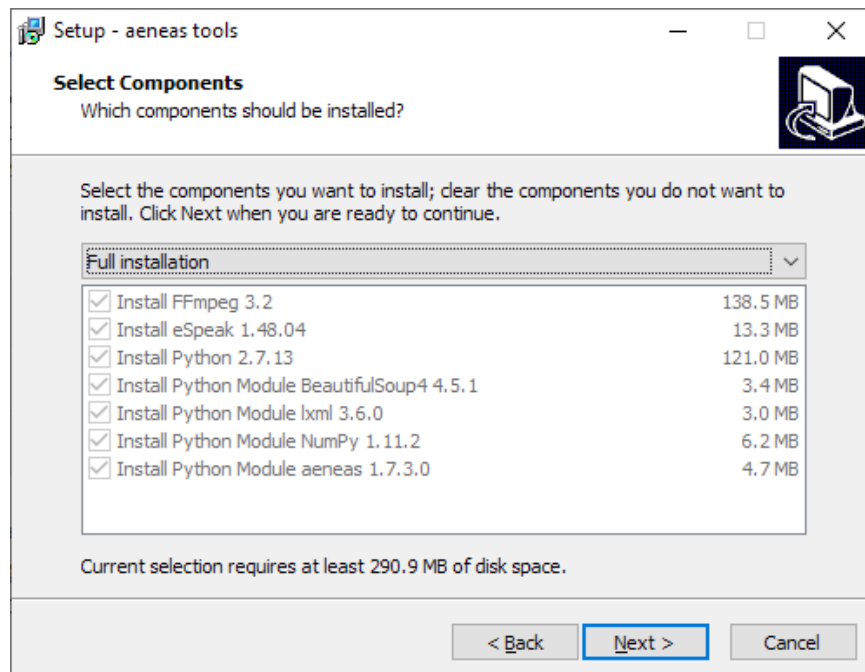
Setup - aeneas tools

Select Components
Which components should be installed?

Select the components you want to install; clear the components you do not want to install. Click Next when you are ready to continue.

Full installation

| | |
|---|---|
| Install FFmpeg 3.2 | 138.5 MB |
| Install eSpeak 1.48.04 | 13.3 MB |
| Install Python 2.7.13 | 121.0 MB |
| Install Python Module BeautifulSoup4 4.5.1 | 3.4 MB |
| Install Python Module lxml 3.6.0 | 3.0 MB |
| Install Python Module NumPy 1.11.2 | 6.2 MB |
| Install Python Module aeneas 1.7.3.0 | 4.7 MB |

Current selection requires at least 290.9 MB of disk space.

< Back
Next >
Cancel